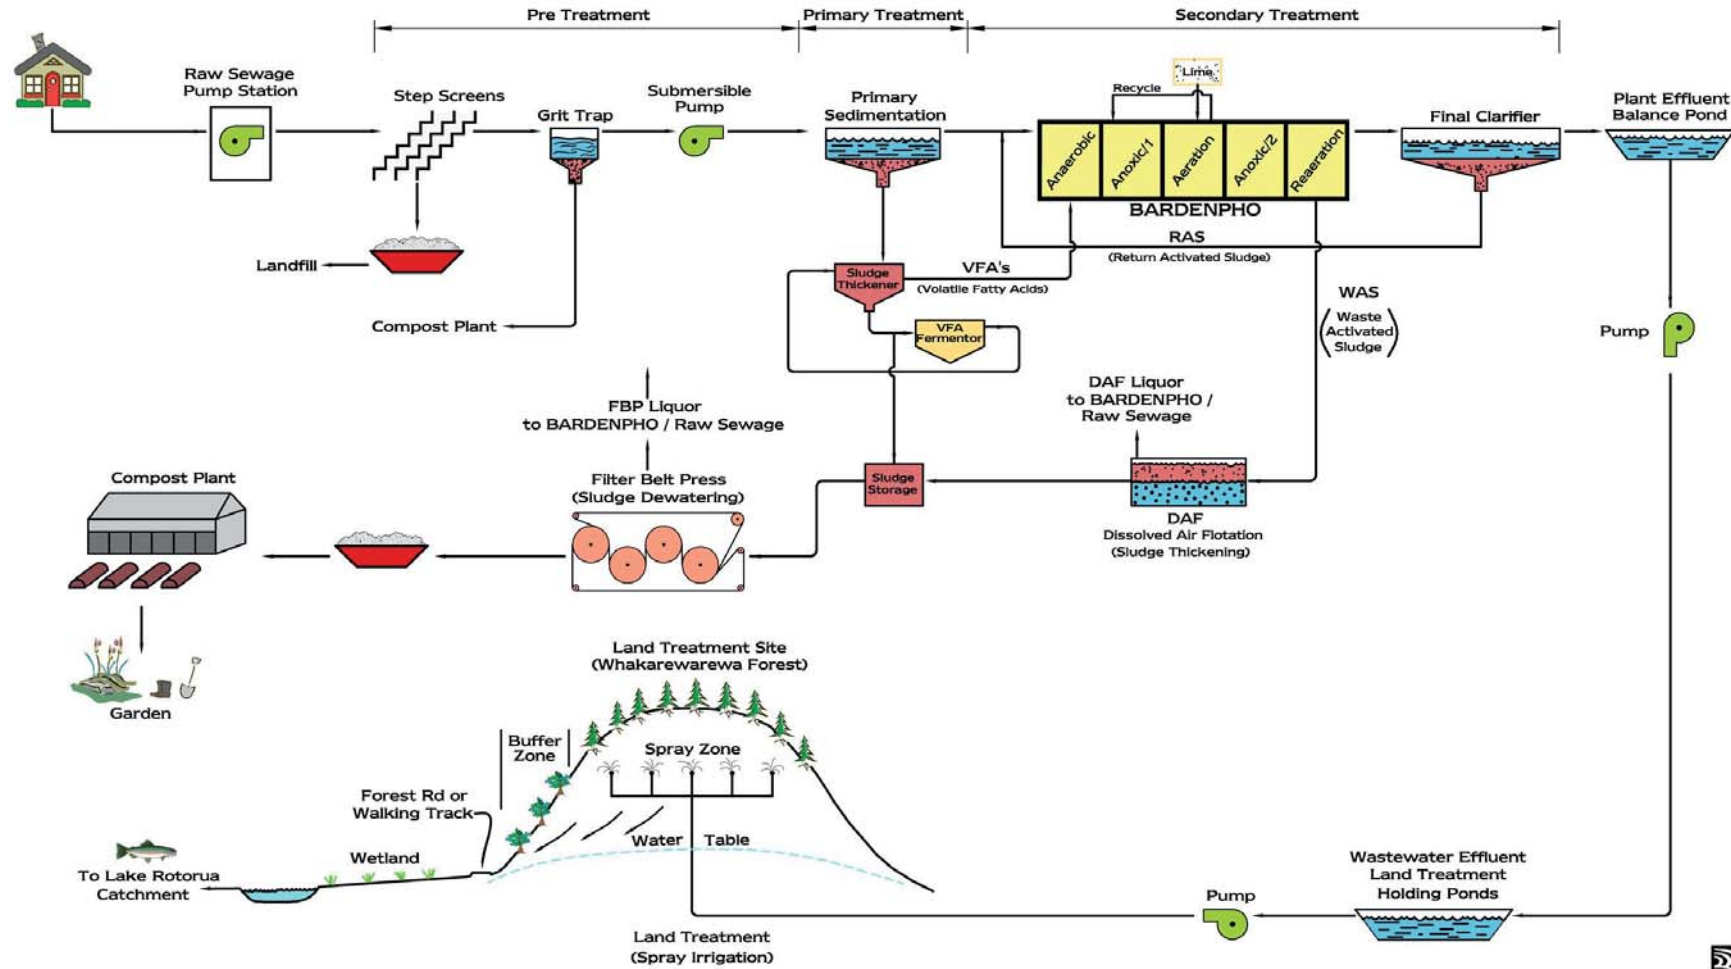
Pre Treatment
Primary Treatment
Secondary Treatment

Raw Sewage Pump Station
Step Screens
Grit Trap
Submersible Pump
Primary Sedimentation
Recycle
Lime
Anaerobic
Anoxic/1
Aeration
Anoxic/2
Reaeration
BARDENPHO
Final Clarifier
Plant Effluent Balance Pond

Landfill
RAS
(Return Activated Sludge)
Sludge Thickener
VFA's
(Volatile Fatty Acids)
Compost Plant
VFA Fermentor
WAS
Waste Activated Sludge
Pump

FBP Liquor to BARDENPHO / Raw Sewage
DAF Liquor to BARDENPHO / Raw Sewage

Compost Plant
Filter Belt Press (Sludge Dewatering)
Sludge Storage
DAF
Dissolved Air Flotation (Sludge Thickening)

Garden

Land Treatment Site (Whakarewarewa Forest)
Buffer Zone
Spray Zone
Forest Rd or Walking Track
Water Table
Wetland
To Lake Rotorua Catchment
Pump
Wastewater Effluent Land Treatment Holding Ponds
Land Treatment (Spray Irrigation)